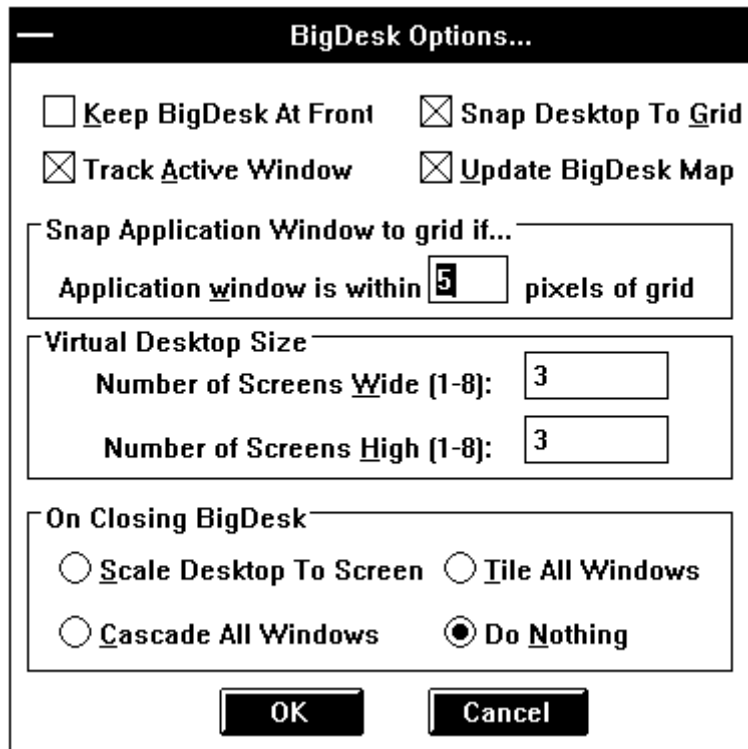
BigDesk Options...

Keep BigDesk At Front

Snap Desktop To Grid

Track Active Window

Update BigDesk Map

Snap Application Window to grid if...

Application window is within 5 pixels of grid

Virtual Desktop Size

Number of Screens Wide (1-8): 3

Number of Screens High (1-8): 3

On Closing BigDesk

Scale Desktop To Screen

Tile All Windows

Cascade All Windows

Do Nothing

OK

Cancel